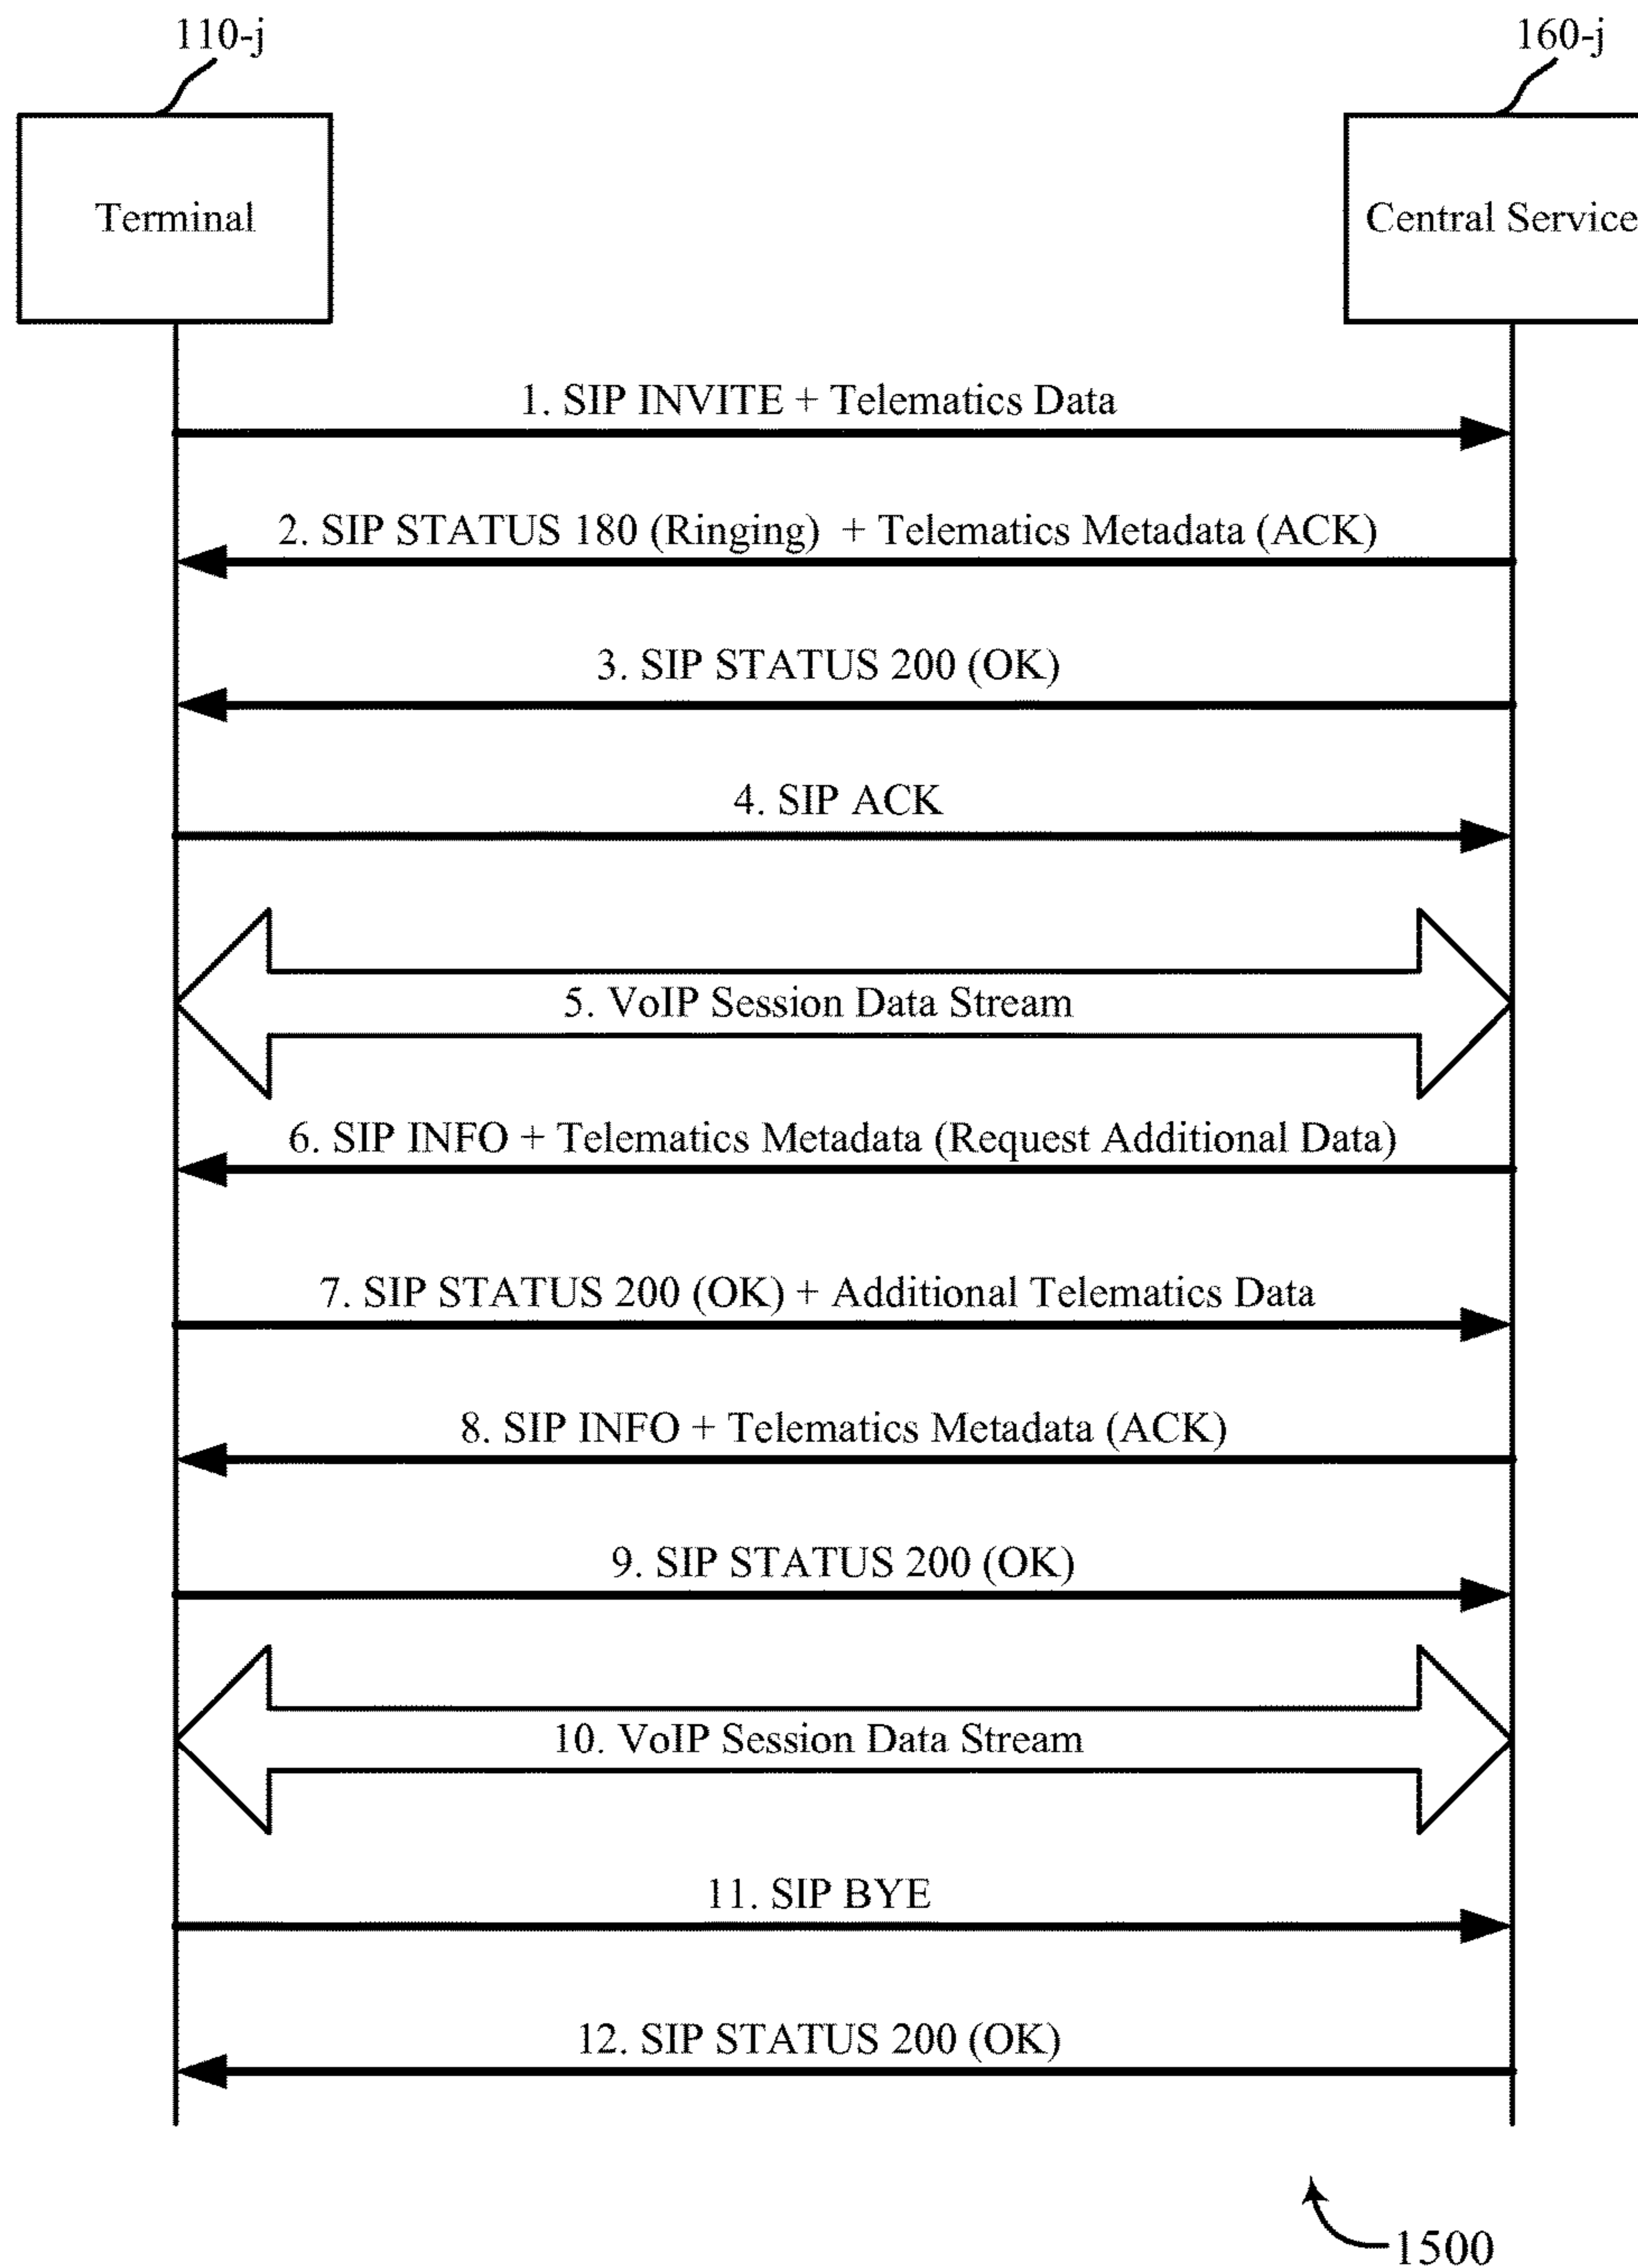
110-j

160-j

Terminal

Central Service

1. SIP INVITE + Telematics Data

2. SIP STATUS 180 (Ringing) + Telematics Metadata (ACK)

3. SIP STATUS 200 (OK)

4. SIP ACK

5. VoIP Session Data Stream

6. SIP INFO + Telematics Metadata (Request Additional Data)

7. SIP STATUS 200 (OK) + Additional Telematics Data

8. SIP INFO + Telematics Metadata (ACK)

9. SIP STATUS 200 (OK)

10. VoIP Session Data Stream

11. SIP BYE

12. SIP STATUS 200 (OK)

1500